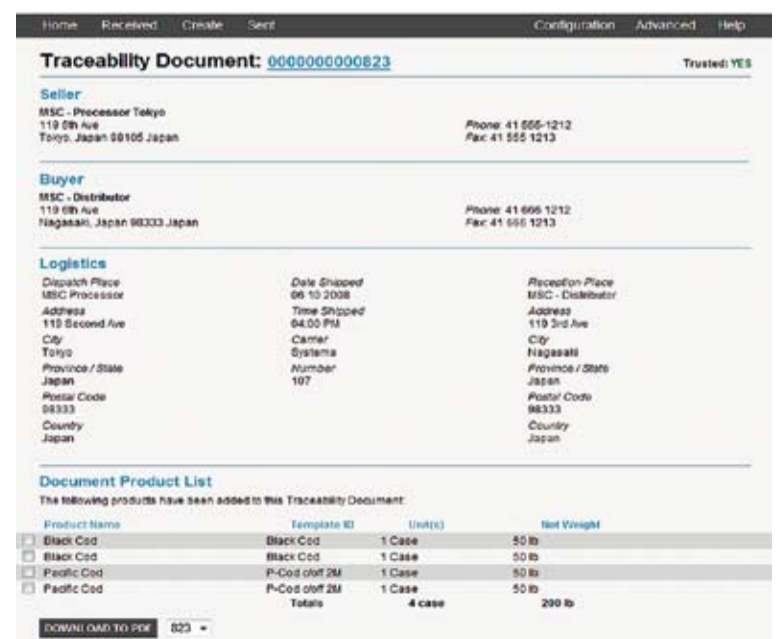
Home Received Create Sent Configuration Advanced Help

Traceability Document: 0000000000823 Trusted: YES

Seller
MSC - Processor Tokyo
119 6th Ave
Tokyo, Japan 98105 Japan

Phone: 41 555-1212
Fax: 41 555 1213

Buyer
MSC - Distributor
119 6th Ave
Nagasaki, Japan 98333 Japan

Phone: 41 666 1212
Fax: 41 666 1213

Logistics
Dispatch Place
MSC Processor
Address
119 Second Ave
City
Tokyo
Province / State
Japan
Postal Code
98333
Country
Japan

Date Shipped
06 10 2008
Time Shipped
04:00 PM
Carrier
Systema
Number
107

Reception Place
MSC - Distributor
Address
119 3rd Ave
City
Nagasaki
Province / State
Japan
Postal Code
98333
Country
Japan

Document Product List
The following products have been added to this Traceability Document:

| Product Name | Template ID | Unit(s) | Net Weight |
|---|---|---|---|
| Black Cod | Black Cod | 1 Case | 50 lb |
| Black Cod | Black Cod | 1 Case | 50 lb |
| Pacific Cod | P-Cod o/off 2M | 1 Case | 50 lb |
| Pacific Cod | P-Cod o/off 2M | 1 Case | 50 lb |
| | Totals | 4 case | 200 lb |

DOWNLOAD TO PDF 823